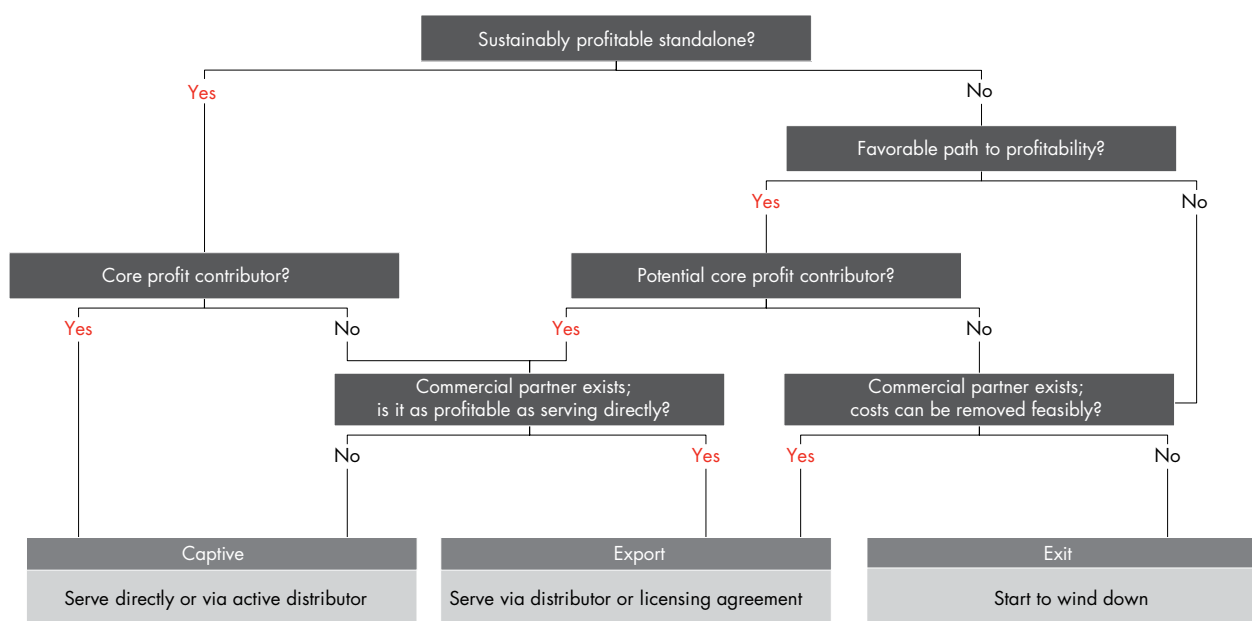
Sustainably profitable standalone?

Yes

No

Favorable path to profitability?

Yes

No

Core profit contributor?

Potential core profit contributor?

Yes

No

Yes

No

Commercial partner exists; is it as profitable as serving directly?

Commercial partner exists; costs can be removed feasibly?

No

Yes

Yes

No

Captive

Serve directly or via active distributor

Export

Serve via distributor or licensing agreement

Exit

Start to wind down